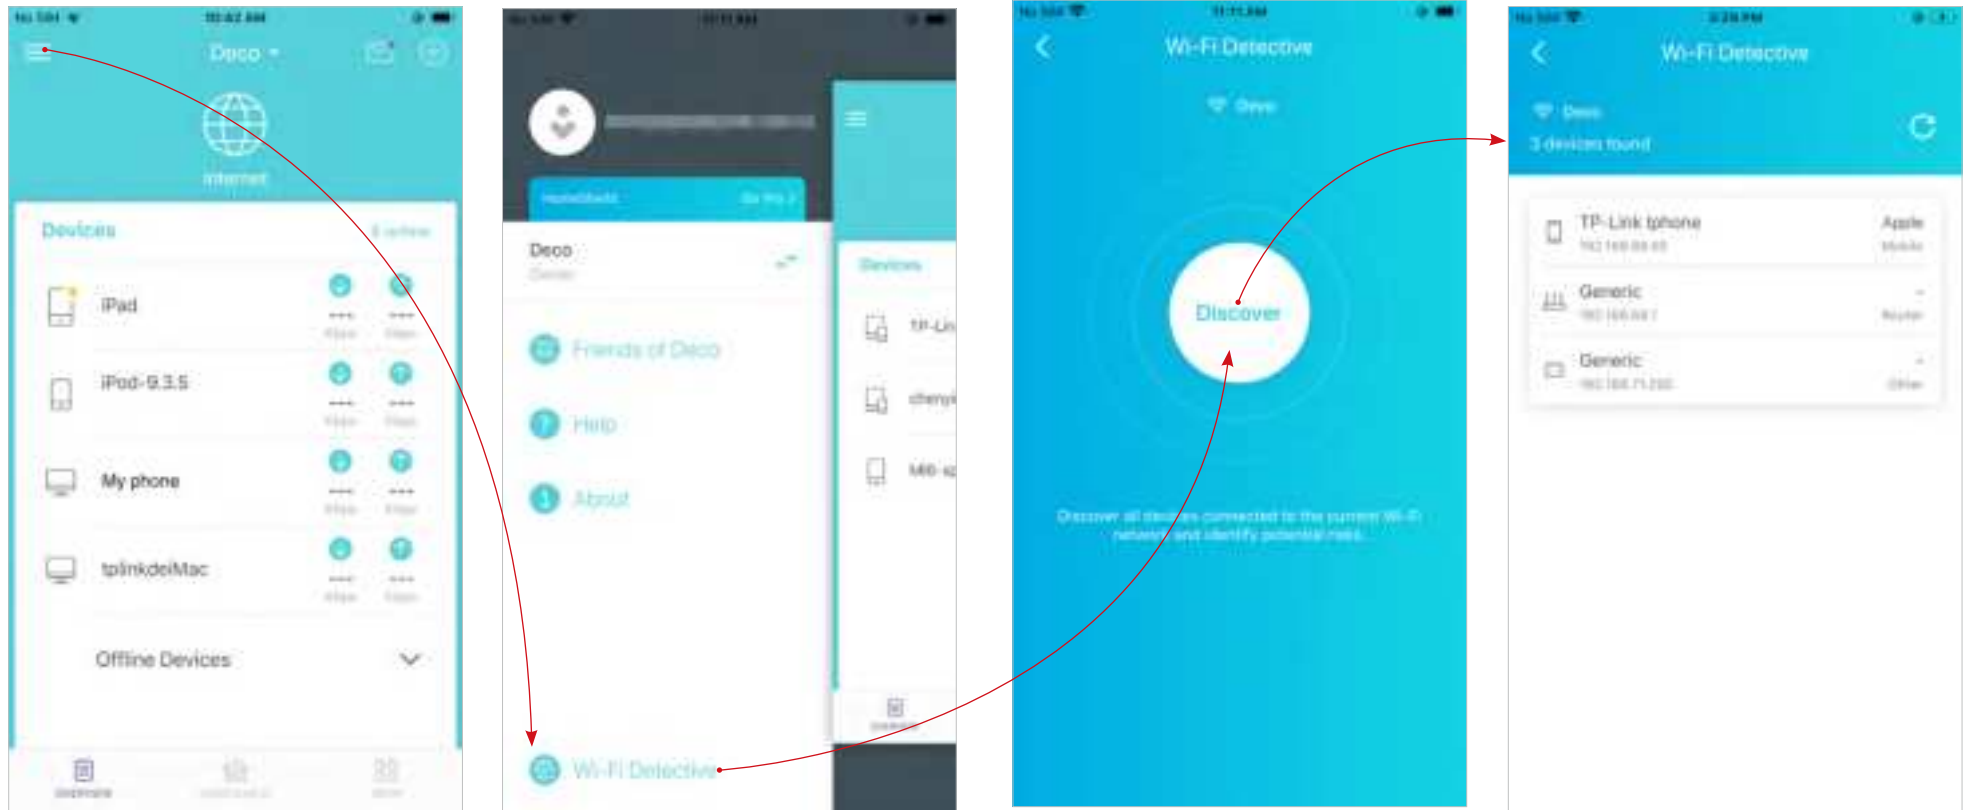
Deco

Internet

Devices

iPad

iPod-9.3.5

My phone

tplinkdeiMac

Offline Devices

Deco

Friends of Deco

Help

About

Wi-Fi Detective

Devices

Wi-Fi Detective

Deco

Discover

Discover all devices connected to the current Wi-Fi network and identify potential risks.

Wi-Fi Detective

Deco

3 devices found

TP-Link Iphone

Apple

Generic

Generic